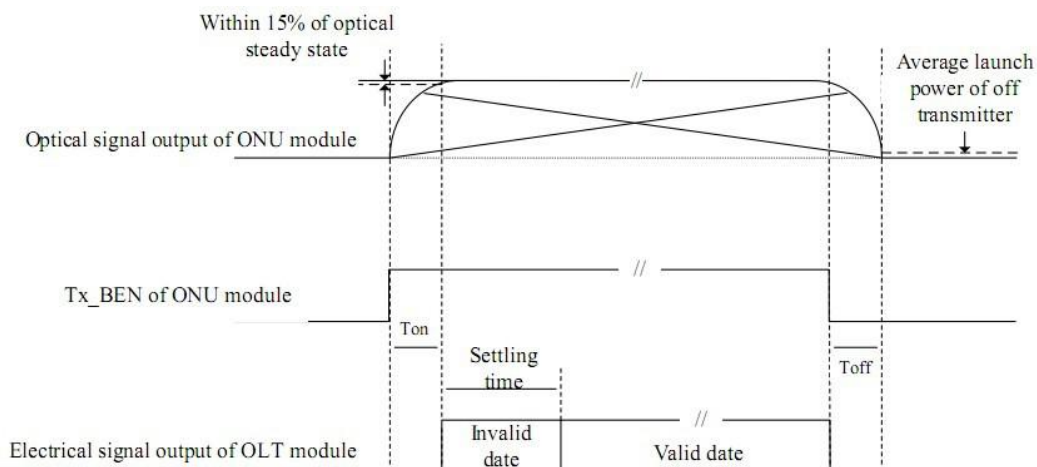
Within 15% of optical steady state

//

Average launch power of off transmitter

Optical signal output of ONU module

Tx_BEN of ONU module

//

Ton

Toff

Settling time

Electrical signal output of OLT module

Invalid date

//

Valid date